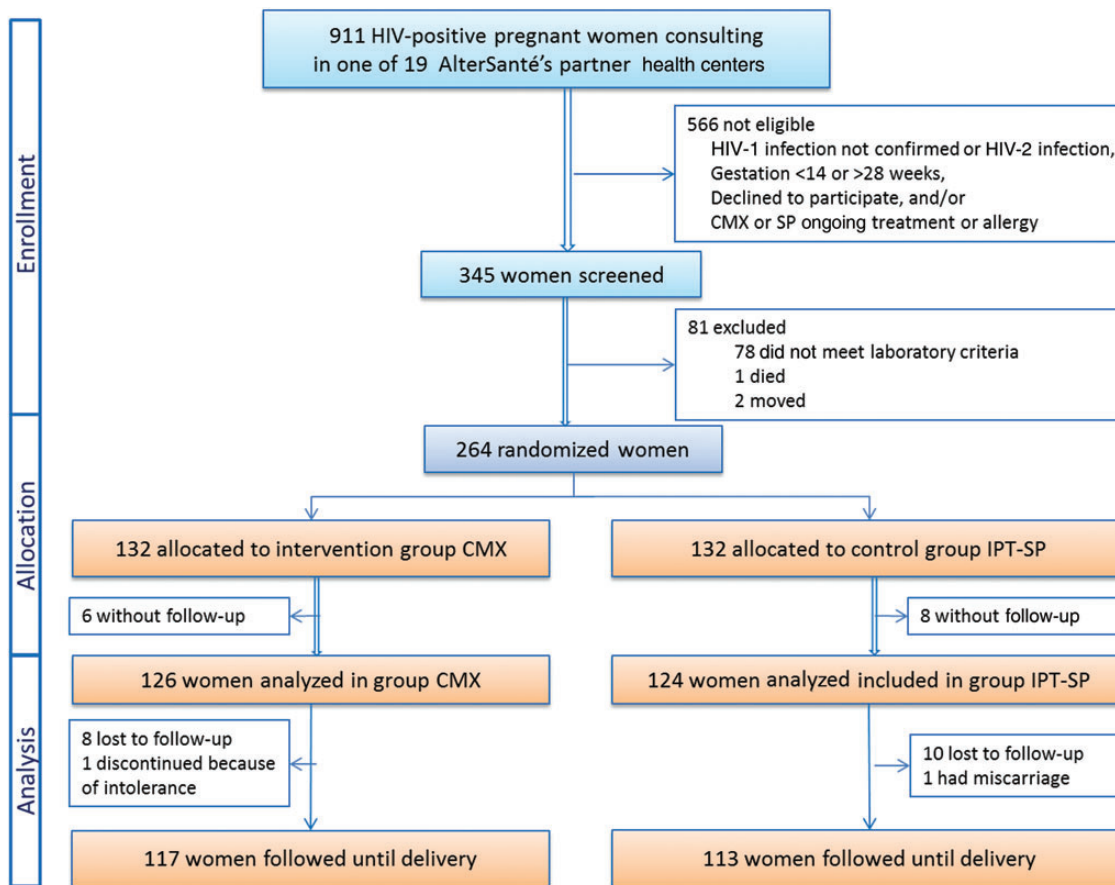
Enrollment

911 HIV-positive pregnant women consulting in one of 19 AlterSanté's partner health centers

566 not eligible
HIV-1 infection not confirmed or HIV-2 infection,
Gestation <14 or >28 weeks,
Declined to participate, and/or
CMX or SP ongoing treatment or allergy

345 women screened

81 excluded
78 did not meet laboratory criteria
1 died
2 moved

Allocation

264 randomized women

132 allocated to intervention group CMX

132 allocated to control group IPT-SP

6 without follow-up

8 without follow-up

Analysis

126 women analyzed in group CMX

124 women analyzed included in group IPT-SP

8 lost to follow-up
1 discontinued because of intolerance

10 lost to follow-up
1 had miscarriage

117 women followed until delivery

113 women followed until delivery